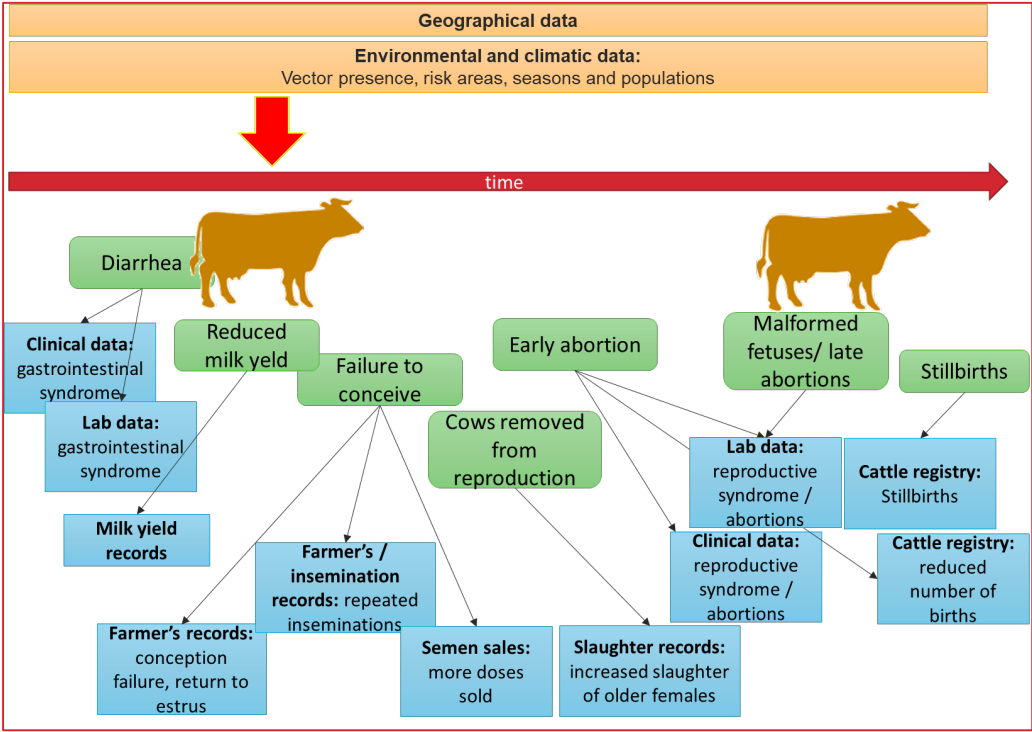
Geographical data

Environmental and climatic data:
Vector presence, risk areas, seasons and populations

time

Diarrhea

Clinical data: gastrointestinal syndrome

Lab data: gastrointestinal syndrome

Reduced milk yeld

Milk yield records

Failure to conceive

Farmer's / insemination records: repeated inseminations

Farmer's records: conception failure, return to estrus

Semen sales: more doses sold

Early abortion

Cows removed from reproduction

Slaughter records: increased slaughter of older females

Malformed fetuses/ late abortions

Lab data: reproductive syndrome / abortions

Clinical data: reproductive syndrome / abortions

Stillbirths

Cattle registry: Stillbirths

Cattle registry: reduced number of births